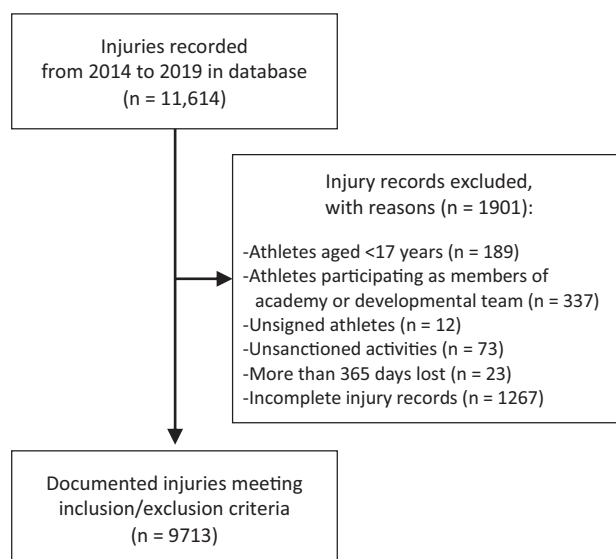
Injuries recorded from 2014 to 2019 in database (n = 11,614)

Injury records excluded, with reasons (n = 1901):

-Athletes aged <17 years (n = 189)
-Athletes participating as members of academy or developmental team (n = 337)
-Unsigned athletes (n = 12)
-Unsanctioned activities (n = 73)
-More than 365 days lost (n = 23)
-Incomplete injury records (n = 1267)

Documented injuries meeting inclusion/exclusion criteria (n = 9713)